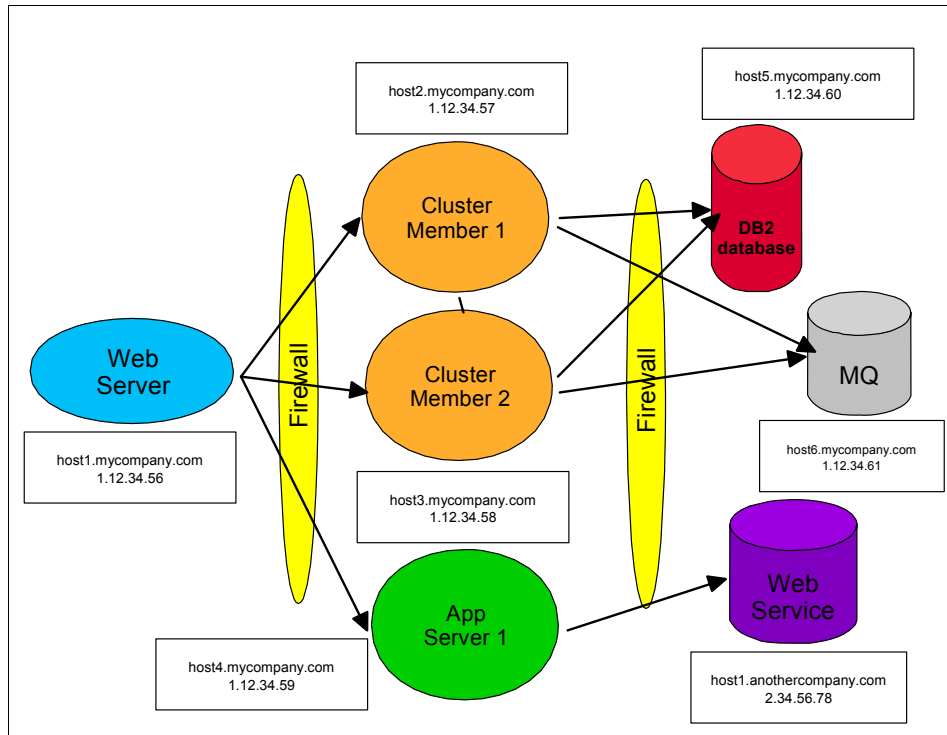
host2.mycompany.com
1.12.34.57

host5.mycompany.com
1.12.34.60

Cluster Member 1

DB2 database

Web Server

Firewall

Cluster Member 2

Firewall

MQ

host1.mycompany.com
1.12.34.56

host6.mycompany.com
1.12.34.61

host3.mycompany.com
1.12.34.58

App Server 1

Web Service

host4.mycompany.com
1.12.34.59

host1.anothercompany.com
2.34.56.78